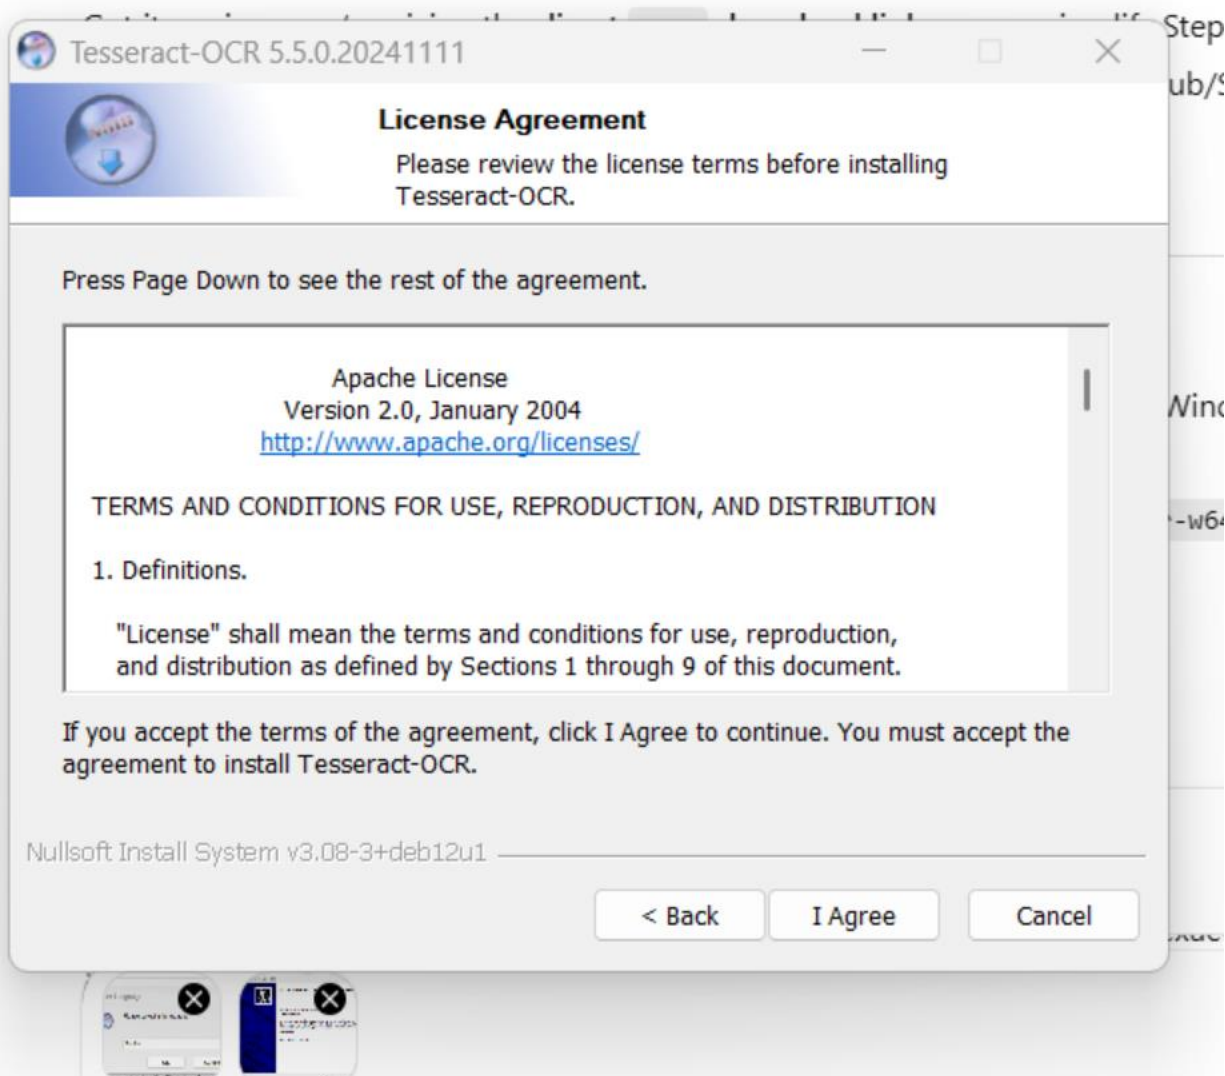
Tesseract-OCR 5.5.0.20241111

License Agreement

Please review the license terms before installing Tesseract-OCR.

Press Page Down to see the rest of the agreement.

Apache License
Version 2.0, January 2004
http://www.apache.org/licenses/

TERMS AND CONDITIONS FOR USE, REPRODUCTION, AND DISTRIBUTION

1. Definitions.

"License" shall mean the terms and conditions for use, reproduction, and distribution as defined by Sections 1 through 9 of this document.

If you accept the terms of the agreement, click I Agree to continue. You must accept the agreement to install Tesseract-OCR.

Nullsoft Install System v3.08-3+deb12u1

< Back
I Agree
Cancel

Step
ub/S
Winc
-w64